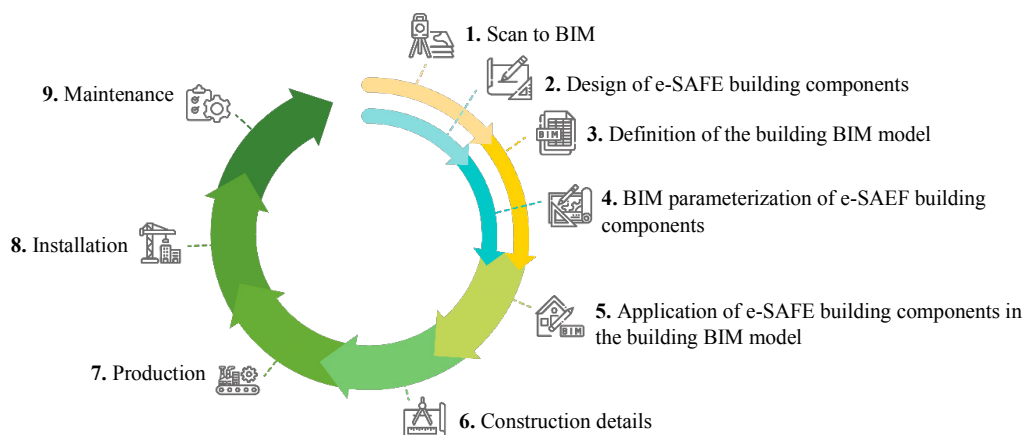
**1.** Scan to BIM

**2.** Design of e-SAFE building components

BIM

**3.** Definition of the building BIM model

**4.** BIM parameterization of e-SAEF building components

BIM

**5.** Application of e-SAFE building components in the building BIM model

**6.** Construction details

**7.** Production

**8.** Installation

**9.** Maintenance